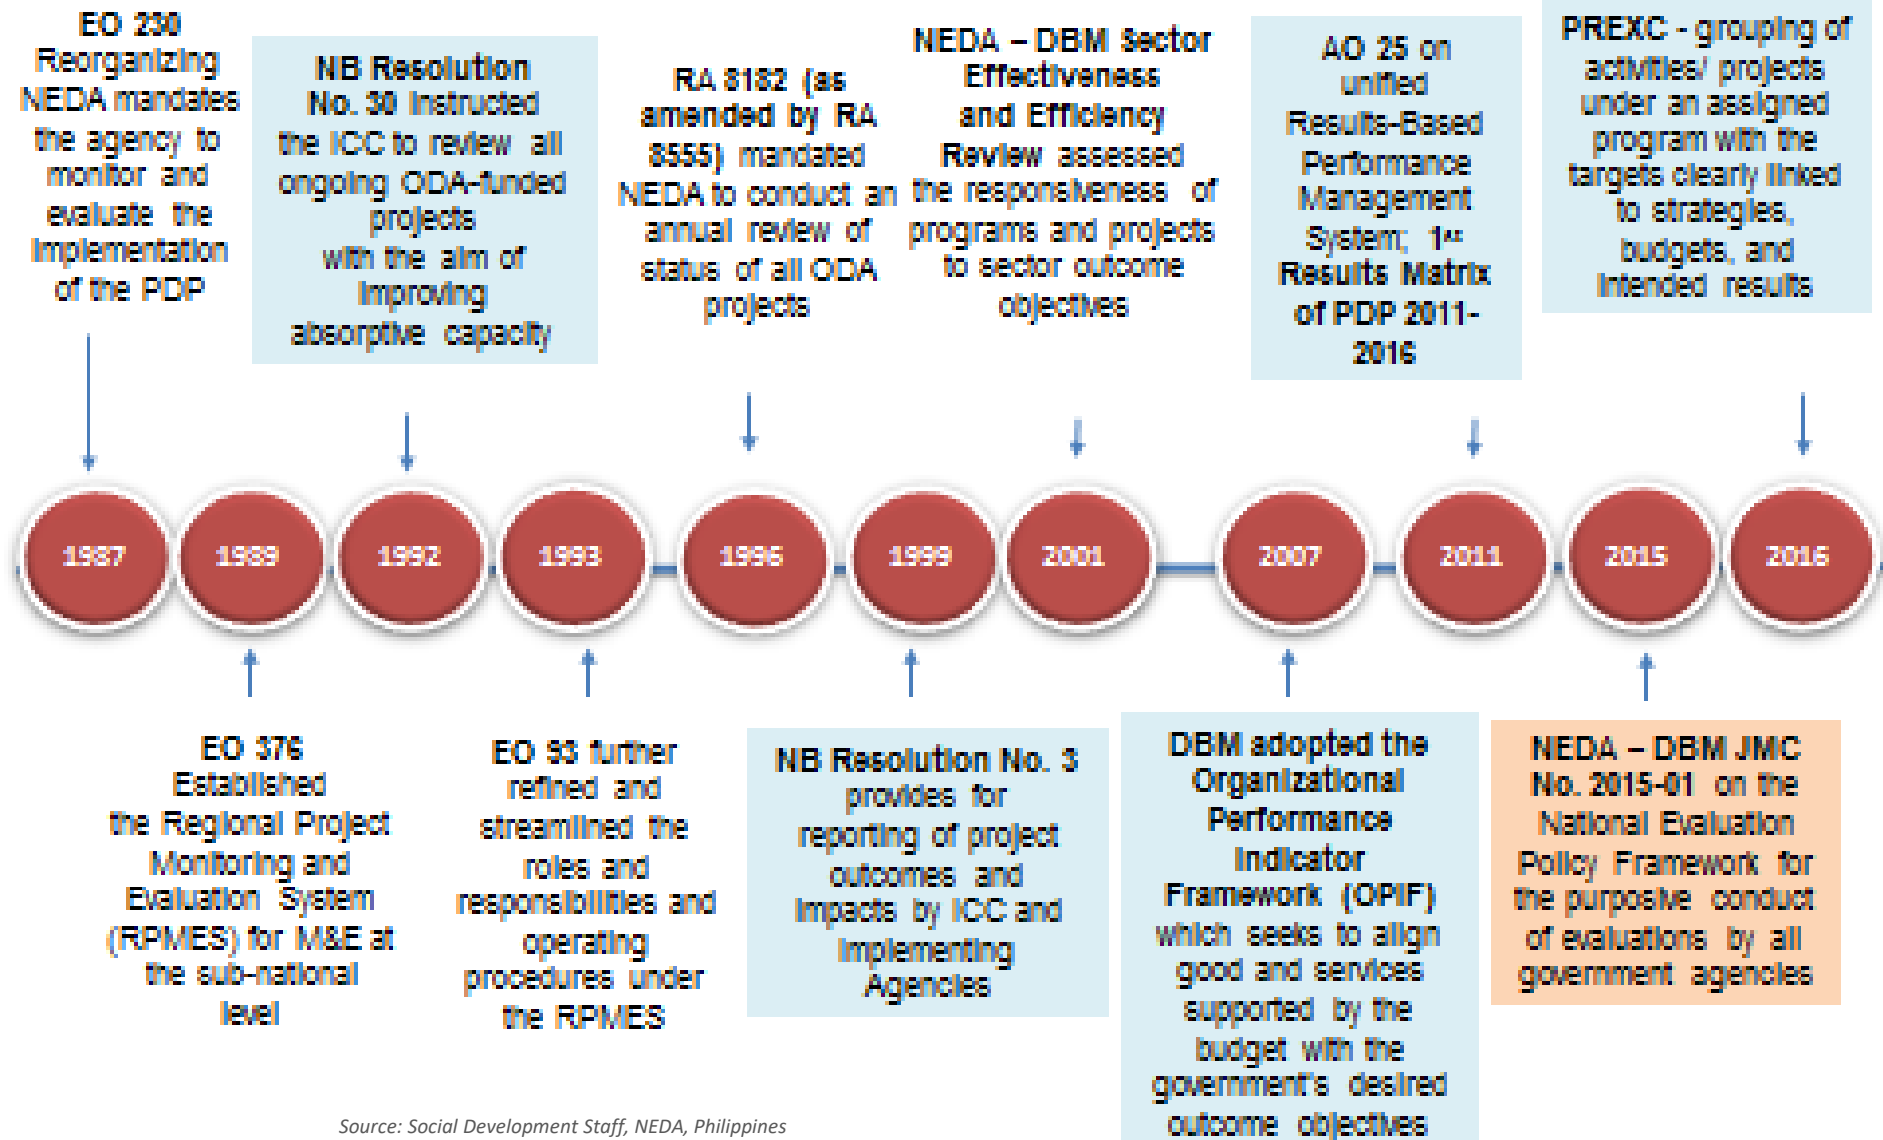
EO 230 Reorganizing NEDA mandates the agency to monitor and evaluate the implementation of the PDP

NB Resolution No. 30 instructed the ICC to review all ongoing ODA-funded projects with the aim of improving absorptive capacity

RA 8182 (as amended by RA 8555) mandated NEDA to conduct an annual review of status of all ODA projects

NEDA – DBM Sector Effectiveness and Efficiency Review assessed the responsiveness of programs and projects to sector outcome objectives

AO 25 on unified Results-Based Performance Management System; 1st Results Matrix of PDP 2011-2016

PREXC - grouping of activities/ projects under an assigned program with the targets clearly linked to strategies, budgets, and intended results

1987

1989

1992

1993

1996

1999

2001

2007

2011

2015

2016

EO 376 Established the Regional Project Monitoring and Evaluation System (RPMES) for M&E at the sub-national level

EO 93 further refined and streamlined the roles and responsibilities and operating procedures under the RPMES

NB Resolution No. 3 provides for reporting of project outcomes and impacts by ICC and Implementing Agencies

DBM adopted the Organizational Performance Indicator Framework (OPIF) which seeks to align good and services supported by the budget with the government's desired outcome objectives

NEDA – DBM JMC No. 2015-01 on the National Evaluation Policy Framework for the purposive conduct of evaluations by all government agencies

Source: Social Development Staff, NEDA, Philippines